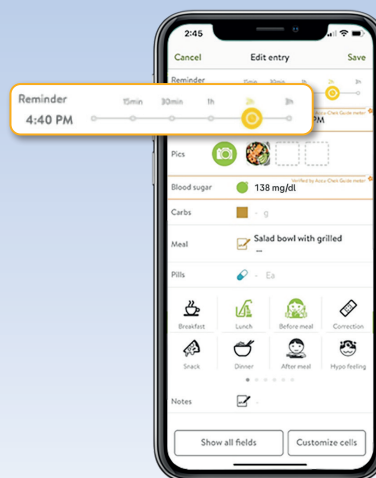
2:45

Cancel
Edit entry
Save

Reminder
4:40 PM
15min
30min
1h
2h
3h

PM

Verified by Accu-Chek Guide meter

Pics

Verified by Accu-Chek Guide meter

Blood sugar
138 mg/dl

Carbs
- g

Meal
Salad bowl with grilled ...

Pills
- Ea

Breakfast
Lunch
Before meal
Correction
Snack
Dinner
After meal
Hypo feeling

Notes
-

Show all fields
Customize cells